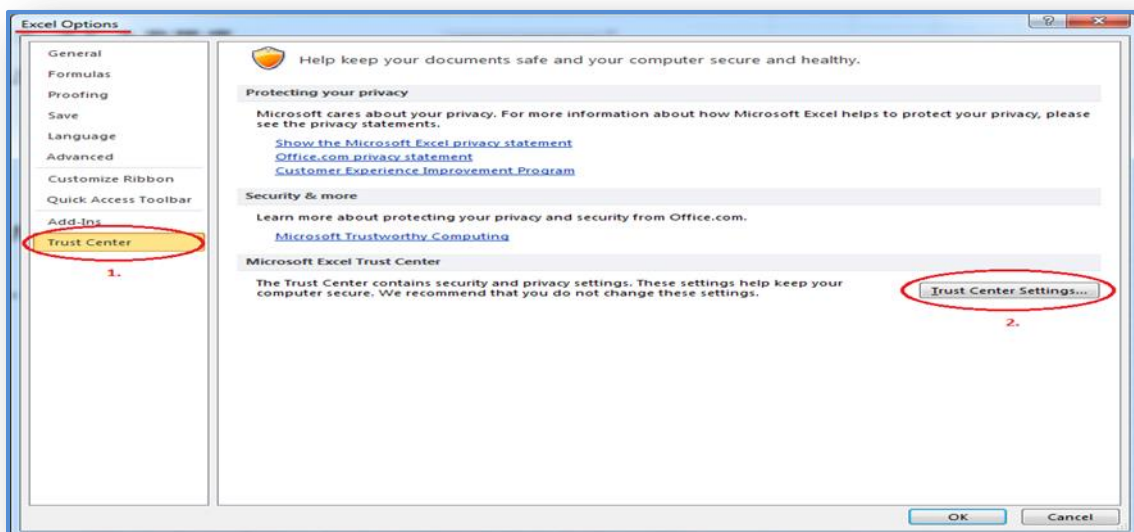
Excel Options

General
Formulas
Proofing
Save
Language
Advanced
Customize Ribbon
Quick Access Toolbar
Add-Ins
Trust Center

1.

Help keep your documents safe and your computer secure and healthy.

Protecting your privacy

Microsoft cares about your privacy. For more information about how Microsoft Excel helps to protect your privacy, please see the privacy statements.

Show the Microsoft Excel privacy statement
Office.com privacy statement
Customer Experience Improvement Program

Security & more

Learn more about protecting your privacy and security from Office.com.

Microsoft Trustworthy Computing

Microsoft Excel Trust Center

The Trust Center contains security and privacy settings. These settings help keep your computer secure. We recommend that you do not change these settings.

Trust Center Settings...

2.

OK
Cancel